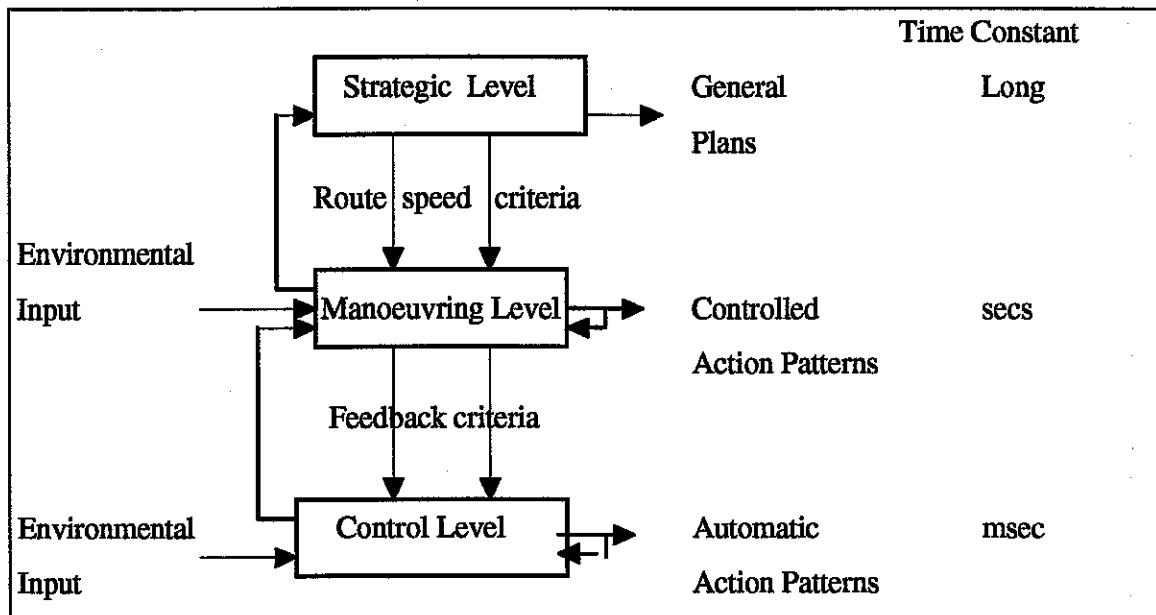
Time Constant

Strategic Level

General Plans

Long

Route speed criteria

Environmental Input

Manoeuvring Level

Controlled Action Patterns

secs

Feedback criteria

Environmental Input

Control Level

Automatic Action Patterns

msec